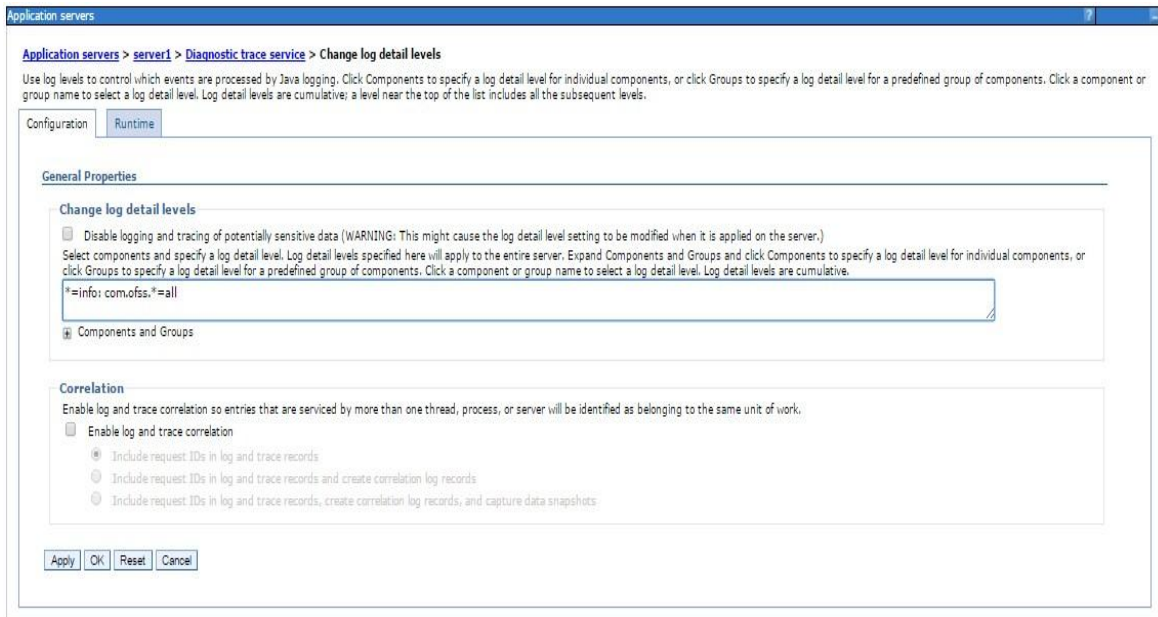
Application servers

?

Application servers > server1 > Diagnostic trace service > Change log detail levels

Use log levels to control which events are processed by Java logging. Click Components to specify a log detail level for individual components, or click Groups to specify a log detail level for a predefined group of components. Click a component or group name to select a log detail level. Log detail levels are cumulative; a level near the top of the list includes all the subsequent levels.

Configuration | Runtime

General Properties

Change log detail levels

Disable logging and tracing of potentially sensitive data (WARNING: This might cause the log detail level setting to be modified when it is applied on the server.)

Select components and specify a log detail level. Log detail levels specified here will apply to the entire server. Expand Components and Groups and click Components to specify a log detail level for individual components, or click Groups to specify a log detail level for a predefined group of components. Click a component or group name to select a log detail level. Log detail levels are cumulative.

*=info: com.ofss.*=all

Components and Groups

Correlation

Enable log and trace correlation so entries that are serviced by more than one thread, process, or server will be identified as belonging to the same unit of work.

Enable log and trace correlation

Include request IDs in log and trace records

Include request IDs in log and trace records and create correlation log records

Include request IDs in log and trace records, create correlation log records, and capture data snapshots

Apply | OK | Reset | Cancel